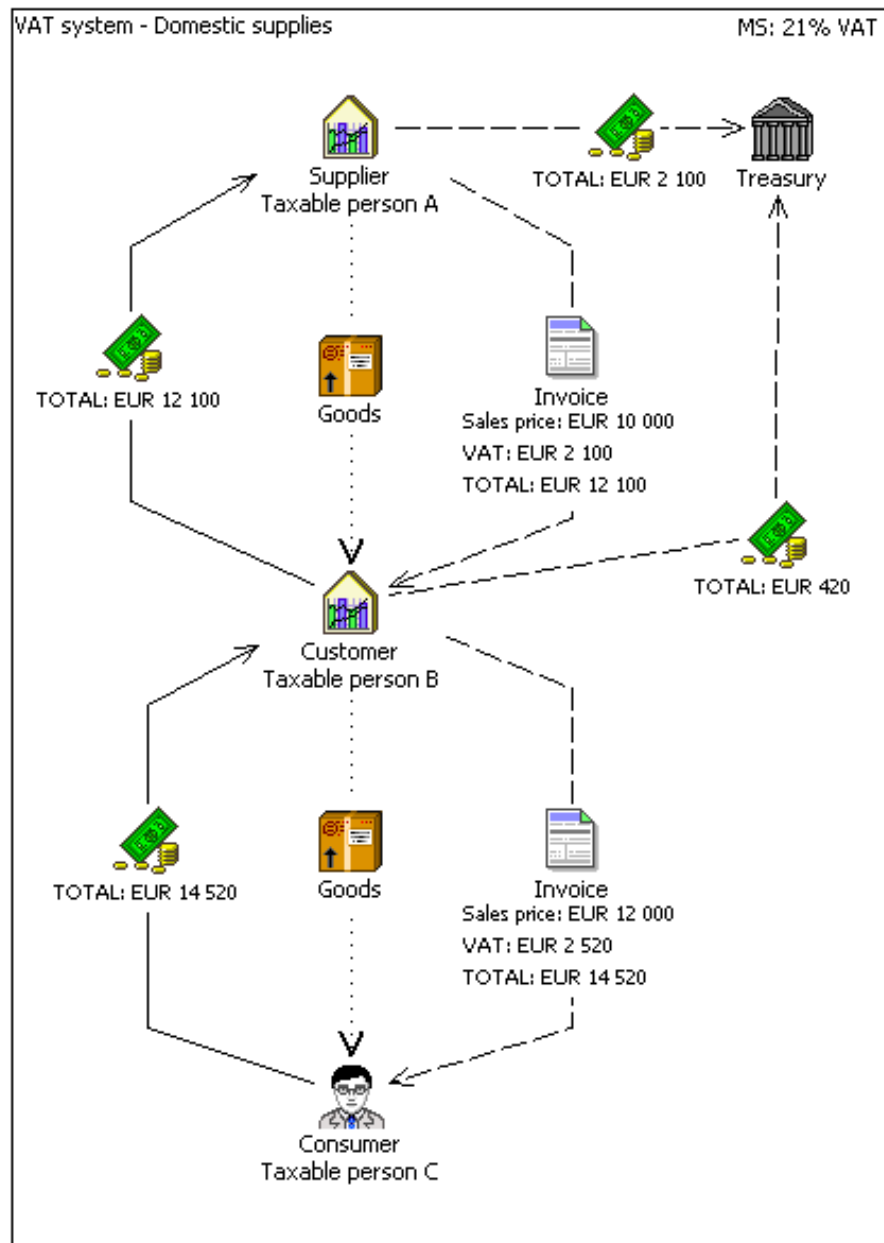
VAT system - Domestic supplies

MS: 21% VAT

Supplier
Taxable person A

TOTAL: EUR 2 100

Treasury

TOTAL: EUR 12 100

Goods

Invoice
Sales price: EUR 10 000
VAT: EUR 2 100
TOTAL: EUR 12 100

TOTAL: EUR 420

Customer
Taxable person B

TOTAL: EUR 14 520

Goods

Invoice
Sales price: EUR 12 000
VAT: EUR 2 520
TOTAL: EUR 14 520

Consumer
Taxable person C